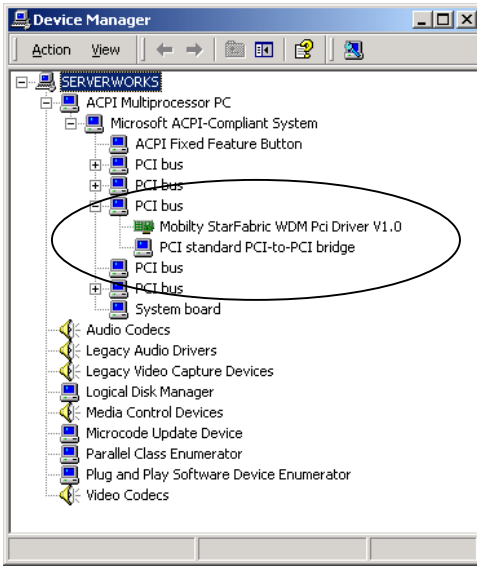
Device Manager

Action View

SERVERWORKS
ACPI Multiprocessor PC
Microsoft ACPI-Compliant System
ACPI Fixed Feature Button
PCI bus
PCI bus
PCI bus
Mobilty StarFabric WDM Pci Driver V1.0
PCI standard PCI-to-PCI bridge
PCI bus
PCI bus
System board
Audio Codecs
Legacy Audio Drivers
Legacy Video Capture Devices
Logical Disk Manager
Media Control Devices
Microcode Update Device
Parallel Class Enumerator
Plug and Play Software Device Enumerator
Video Codecs